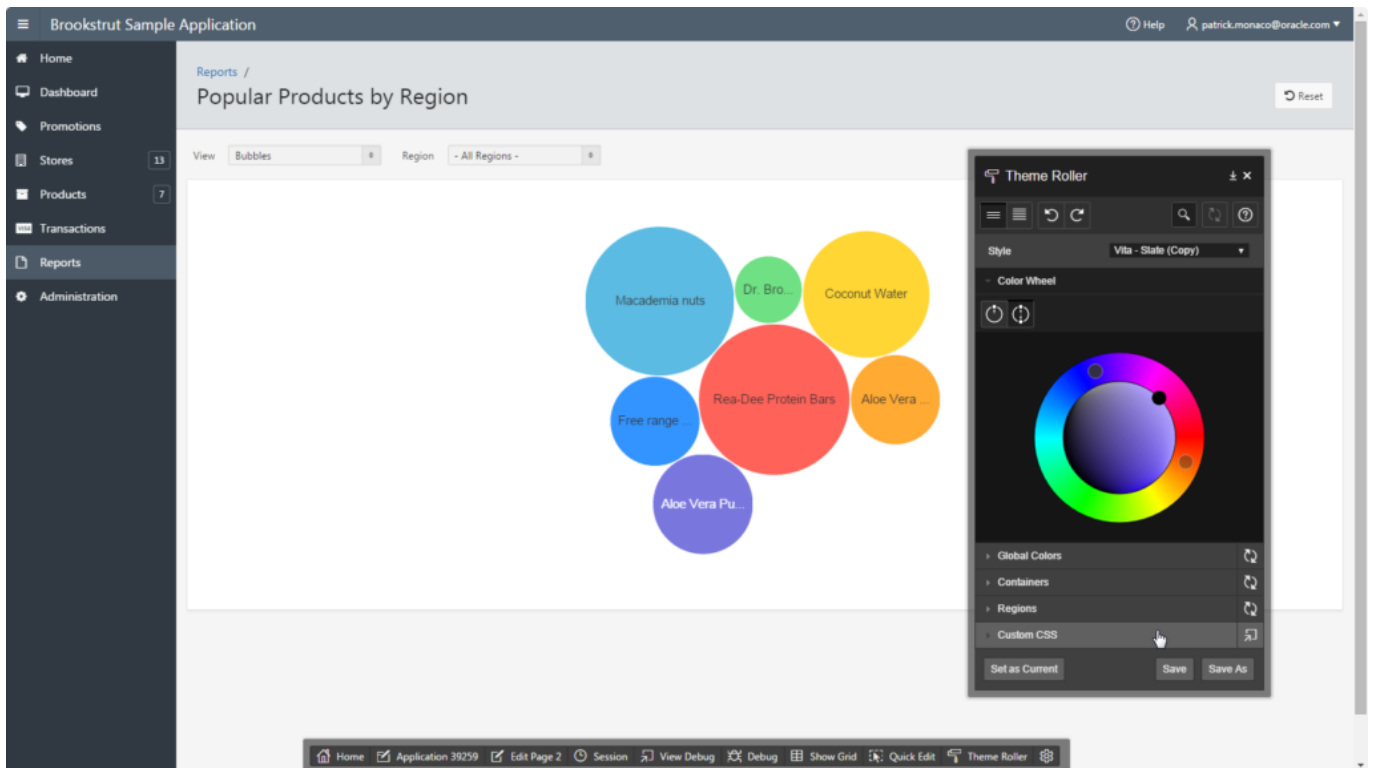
Brookstrut Sample Application

Help patrick.monaco@oracle.com

Home
Dashboard
Promotions
Stores 13
Products 7
Transactions
Reports
Administration

Reports /
Popular Products by Region

Reset

View Bubbles
Region - All Regions -

Macadamia nuts
Dr. Bro...
Coconut Water
Rea-Dee Protein Bars
Aloe Vera ...
Free range ...
Aloe Vera Pu...

Theme Roller

Style Vita - Slate (Copy)

Color Wheel

Global Colors
Containers
Regions
Custom CSS

Set as Current
Save
Save As

Home
Application 39259
Edit Page 2
Session
View Debug
Debug
Show Grid
Quick Edit
Theme Roller